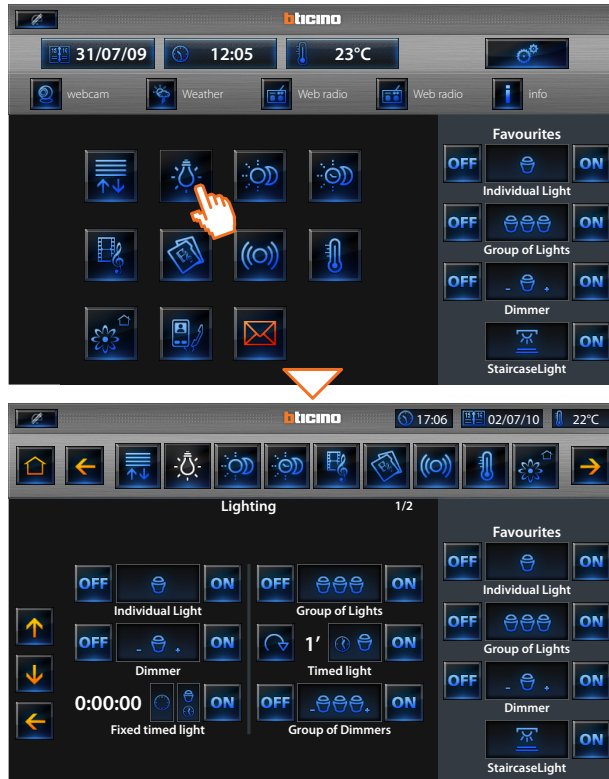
bticino

31/07/09
12:05
23°C

webcam
Weather
Web radio
Web radio
info

Favourites
OFF
ON
Individual Light
OFF
ON
Group of Lights
OFF
- +
ON
Dimmer
ON
StaircaseLight

bticino
17:06
02/07/10
22°C

Lighting
1/2

OFF
ON
Individual Light
OFF
- +
ON
Dimmer
0:00:00
ON
Fixed timed light

OFF
ON
Group of Lights
1'
ON
Timed light
OFF
- +
ON
Group of Dimmers

Favourites
OFF
ON
Individual Light
OFF
ON
Group of Lights
OFF
- +
ON
Dimmer
ON
StaircaseLight